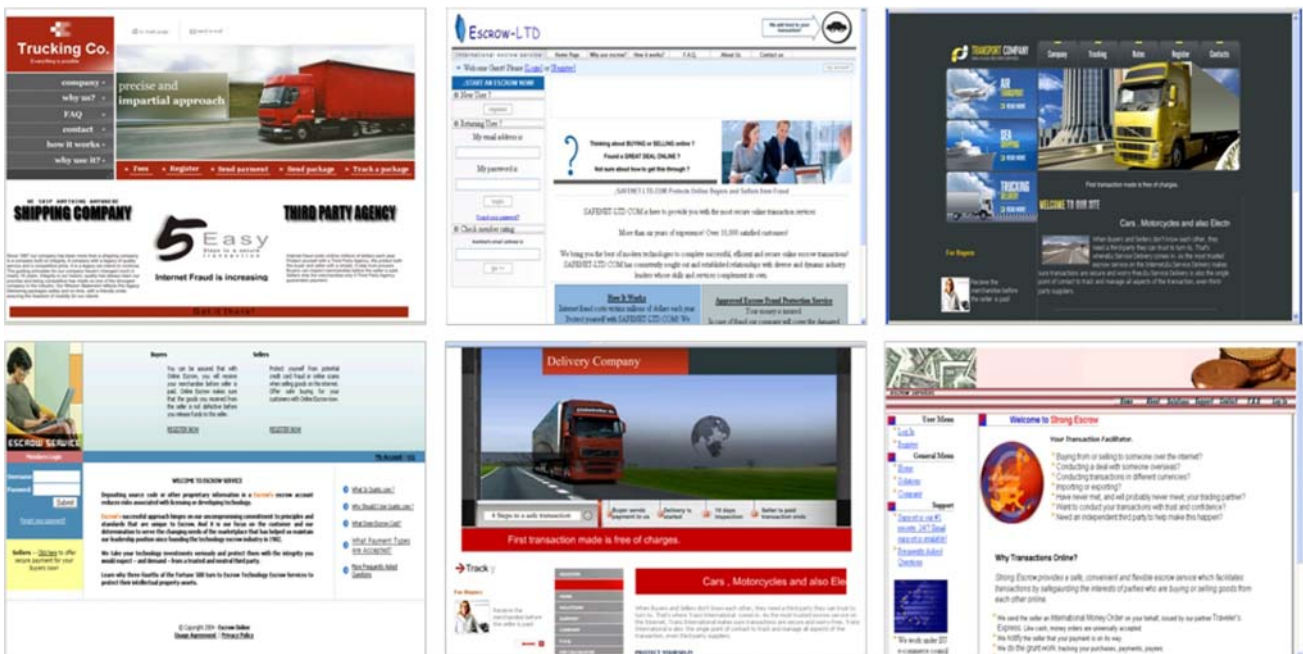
Trucking Co.

company
why us?
FAQ
contact
how it works
why use it?

precise and impartial approach

Free
Register
Send payment
Send package
Track a package

SHIPPING COMPANY

5 Easy

THIRD PARTY AGENCY

Internet Fraud is increasing

Escrow-LTD

Home Page
Why use escrow?
How it works?
F.A.Q.
About Us
Contact us

Welcome Guest! Please [Login] or [Register]

START AN ESCROW NOW

New User ?

Returning User ?

My email address is

My password is

Check member rating

Thinking about BUYING or SELLING online ?
Found a GREAT DEAL ONLINE ?
Not sure about how to get this through ?

SAFENET-LTD.COM is here to provide you with the most secure online transaction services

More than six years of experience! Over 55,000 satisfied customers!

How It Works

Approved Escrow Fraud Protection Service

TRANSPORT COMPANY

Company
Tracking
Rates
Register
Contacts

AIR TRANSPORT
SEA SHIPPING
TRUCKING

First transaction made is free of charges.

WELCOME TO OUR SITE

Cars , Motorcycles and also Electr

For Buyers

ESCROW SERVICE

Buyers
Sellers

WELCOME TO ESCROW SERVICE

Delivery Company

First transaction made is free of charges.

Track

Cars , Motorcycles and also Ele

For Buyers

User Menu

General Menu

Support

Welcome to Strong Escrow

Your Transaction Facilitator.

Buying from or selling to someone over the internet?
Conducting a deal with someone overseas?
Conducting transactions in different currencies?
Importing or exporting?
Have never met, and will probably never meet, your trading partner?
Want to conduct your transactions with trust and confidence?
Need an independent third party to help make this happen?

Why Transactions Online?

Strong Escrow provides a safe, convenient and flexible escrow service which facilitates transactions by safeguarding the interests of parties who are buying or selling goods from each other online.